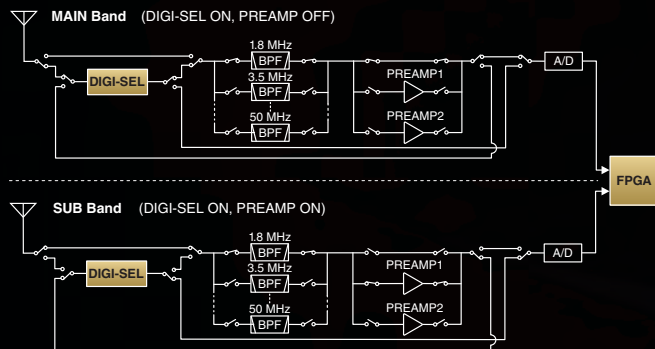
MAIN Band (DIGI-SEL ON, PREAMP OFF)

DIGI-SEL

1.8 MHz
BPF
3.5 MHz
BPF
50 MHz
BPF

PREAMP1
PREAMP2

A/D

FPGA

SUB Band (DIGI-SEL ON, PREAMP ON)

DIGI-SEL

1.8 MHz
BPF
3.5 MHz
BPF
50 MHz
BPF

PREAMP1
PREAMP2

A/D